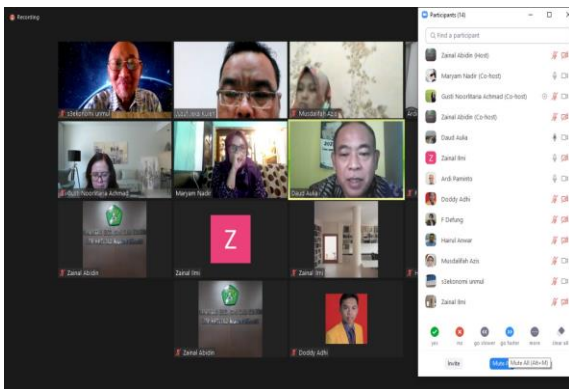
Recording

Participants (14)

Find a participant

Zainal Abidin (Host)
Maryam Nadir (Co-host)
Gusti Noorlitaria Achmad (Co-host)
Zainal Abidin (Co-host)
Daud Aulia
Zainal Ilmi
Ardi Paminto
Doddy Adhi
F Defung
Hairul Anwar
Musdalifah Azis
s3ekonomi unmul
Zainal Ilmi

yes no go slower go faster more clear all

Invite Mute All Mute All (Alt+M)

s3ekonomi unmul
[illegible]
Musdalifah Azis
Gusti Noorlitaria Achmad
Maryam Nadir
Daud Aulia
Z
Zainal Abidin
Zainal Ilmi
Zainal Abidin
Zainal Abidin
Doddy Adhi